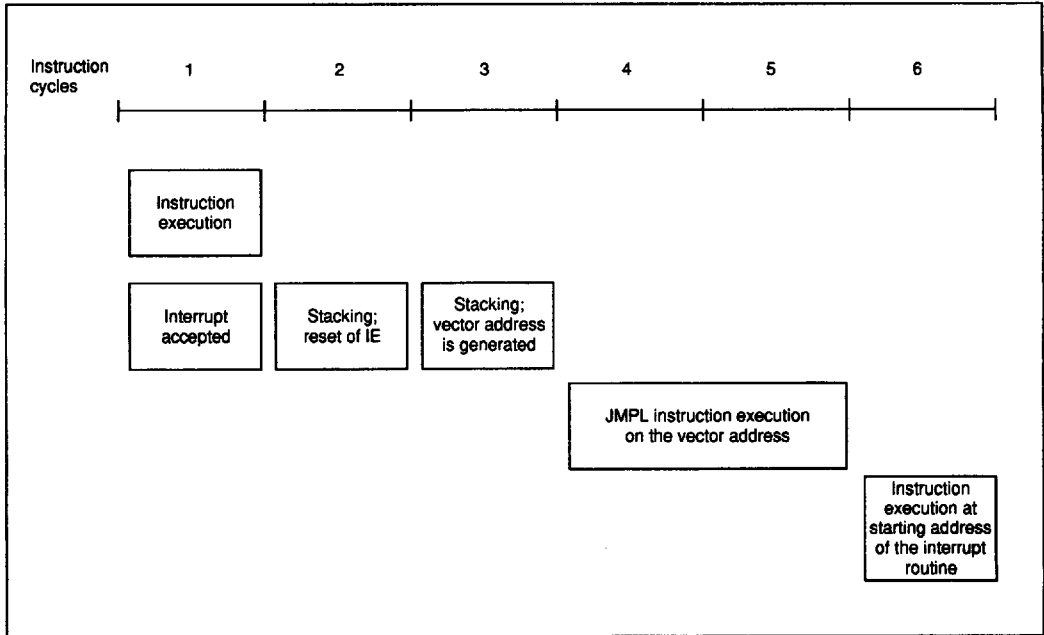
Instruction cycles

1

2

3

4

5

6

Instruction execution

Interrupt accepted

Stacking; reset of IE

Stacking; vector address is generated

JMPL instruction execution on the vector address

Instruction execution at starting address of the interrupt routine